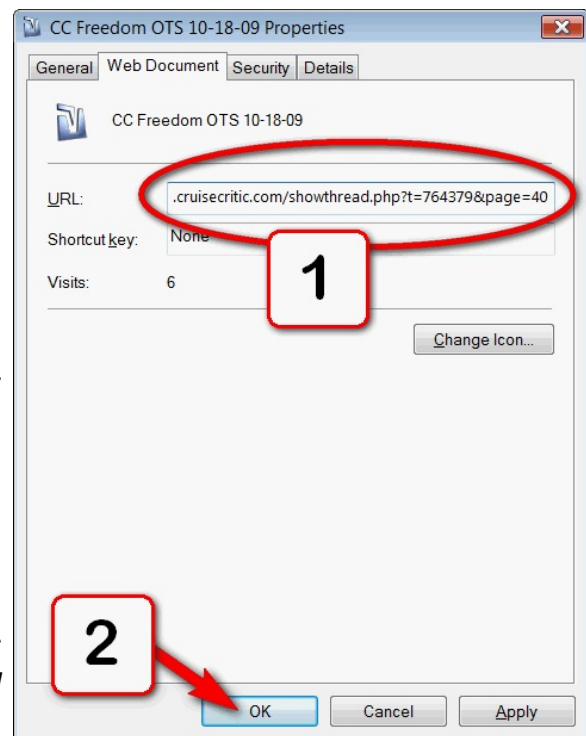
CC Freedom OTS 10-18-09 Properties

General | Web Document | Security | Details

CC Freedom OTS 10-18-09

URL: .cruisecritic.com/showthread.php?t=764379&page=40

Shortcut key: None

Visits: 6

1

Change Icon...

2

OK | Cancel | Apply